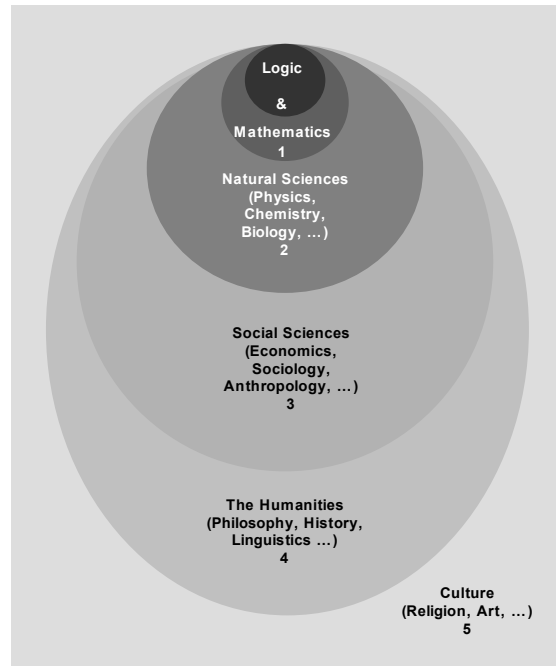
Logic
&
Mathematics
1

Natural Sciences
(Physics,
Chemistry,
Biology, ...)
2

Social Sciences
(Economics,
Sociology,
Anthropology, ...)
3

The Humanities
(Philosophy, History,
Linguistics ...)
4

Culture
(Religion, Art, ...)
5